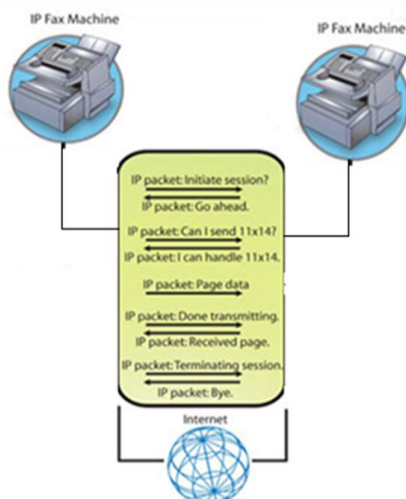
IP Fax Machine

IP Fax Machine

IP packet: Initiate session?

IP packet: Go ahead.

IP packet: Can I send 11x14?

IP packet: I can handle 11x14.

IP packet: Page data

IP packet: Done transmitting.

IP packet: Received page.

IP packet: Terminating session.

IP packet: Bye.

Internet